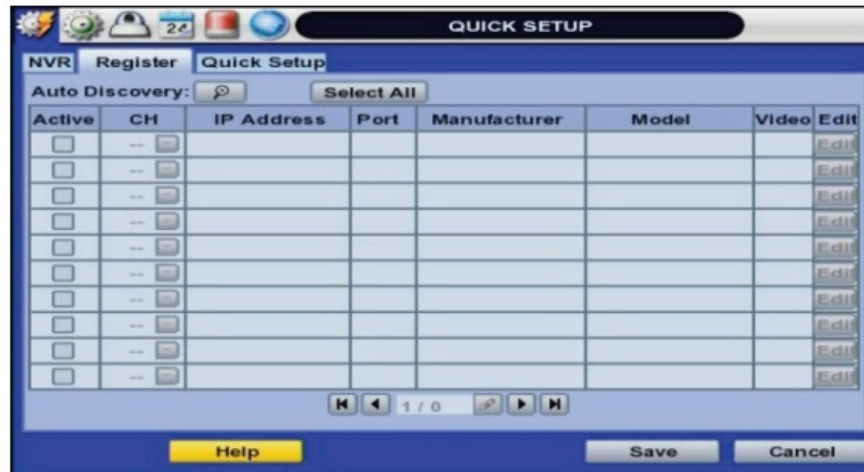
24

QUICK SETUP

NVR Register Quick Setup

Auto Discovery: Select All

| Active | CH | IP Address | Port | Manufacturer | Model | Video | Edit |
|---|---|---|---|---|---|---|---|
| | -- | | | | | | Edit |
| | -- | | | | | | Edit |
| | -- | | | | | | Edit |
| | -- | | | | | | Edit |
| | -- | | | | | | Edit |
| | -- | | | | | | Edit |
| | -- | | | | | | Edit |
| | -- | | | | | | Edit |
| | -- | | | | | | Edit |
| | -- | | | | | | Edit |

1 / 0

Help Save Cancel